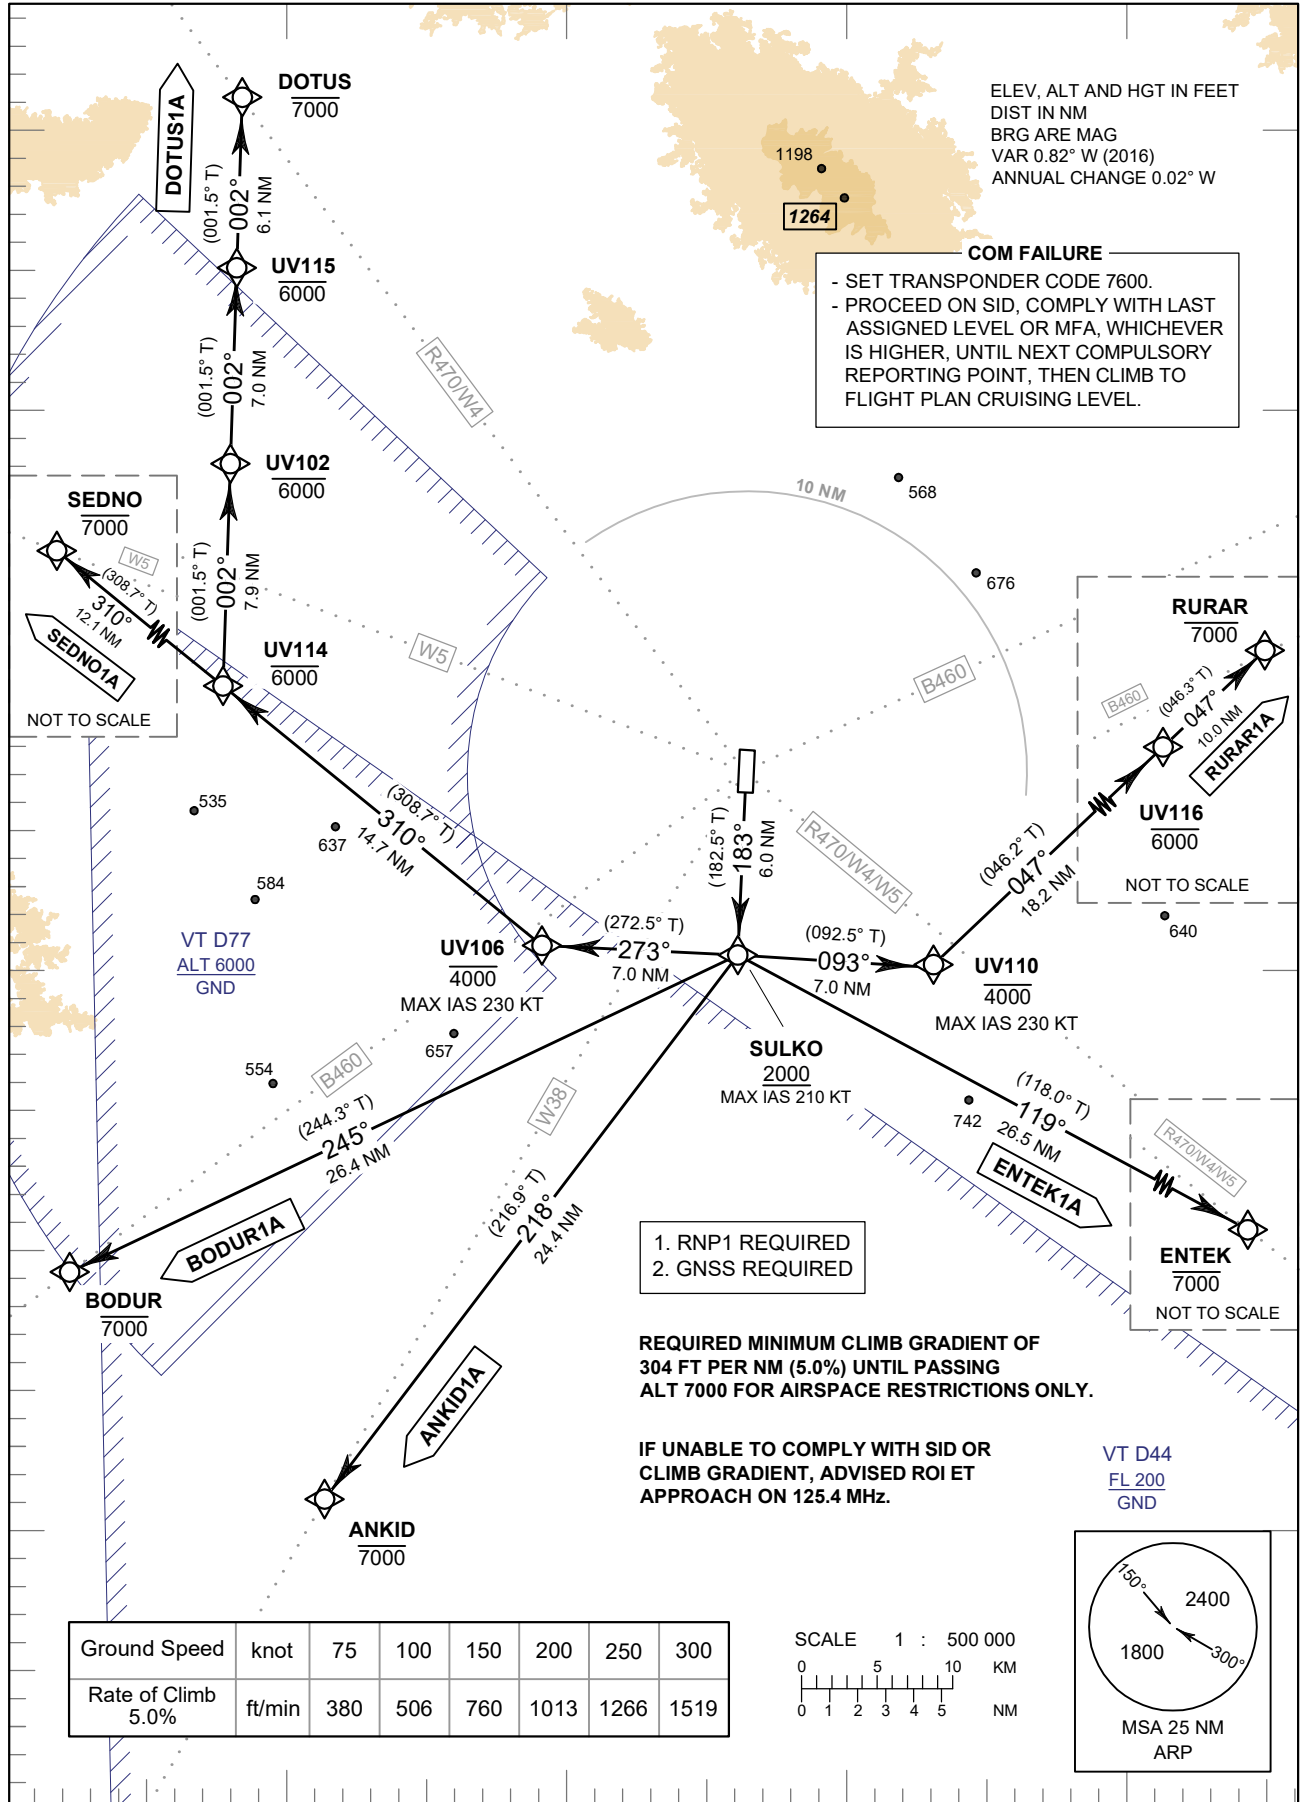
DOTUS1A

DOTUS
7000

(001.5° T)
002°
6.1 NM

UV115
6000

(001.5° T)
002°
7.0 NM

UV102
6000

SEDNO
7000

W5

(308.7° T)
310°
12.1 NM

SEDNO1A

NOT TO SCALE

(001.5° T)
002°
7.9 NM

UV114
6000

W5

R470/W4

ELEV, ALT AND HGT IN FEET
DIST IN NM
BRG ARE MAG
VAR 0.82° W (2016)
ANNUAL CHANGE 0.02° W

1198
1264

COM FAILURE
- SET TRANSPONDER CODE 7600.
- PROCEED ON SID, COMPLY WITH LAST ASSIGNED LEVEL OR MFA, WHICHEVER IS HIGHER, UNTIL NEXT COMPULSORY REPORTING POINT, THEN CLIMB TO FLIGHT PLAN CRUISING LEVEL.

10 NM
568
676

B460

RURAR
7000

B460

(046.3° T)
047°
10.0 NM

RURAR1A

UV116
6000

NOT TO SCALE

535
637
(308.7° T)
310°
14.7 NM

584

(182.5° T)
183°
6.0 NM

R470/W4/W5

(046.2° T)
047°
18.2 NM

640

VT D77
ALT 6000
GND

UV106
4000
MAX IAS 230 KT

(272.5° T)
273°
7.0 NM

(092.5° T)
093°
7.0 NM

UV110
4000
MAX IAS 230 KT

657
554

B460

SULKO
2000
MAX IAS 210 KT

W38

(244.3° T)
245°
26.4 NM

742

(118.0° T)
119°
26.5 NM

R470/W4/W5

ENTEK1A

(216.9° T)
218°
24.4 NM

BODUR1A

BODUR
7000

1. RNP1 REQUIRED
2. GNSS REQUIRED

ENTEK
7000
NOT TO SCALE

REQUIRED MINIMUM CLIMB GRADIENT OF 304 FT PER NM (5.0%) UNTIL PASSING ALT 7000 FOR AIRSPACE RESTRICTIONS ONLY.

ANKID1A

IF UNABLE TO COMPLY WITH SID OR CLIMB GRADIENT, ADVISED ROI ET APPROACH ON 125.4 MHz.

VT D44
FL 200
GND

ANKID
7000

| Ground Speed | knot | 75 | 100 | 150 | 200 | 250 | 300 |
|---|---|---|---|---|---|---|---|
| Rate of Climb 5.0% | ft/min | 380 | 506 | 760 | 1013 | 1266 | 1519 |

SCALE 1 : 500 000
0 5 10 KM
0 1 2 3 4 5 NM

150°
2400
1800
300°
MSA 25 NM
ARP